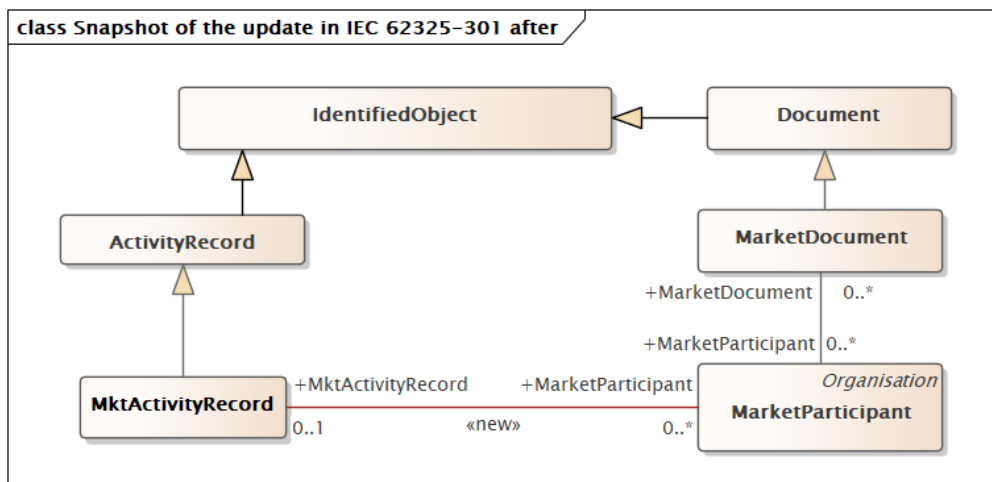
class Snapshot of the update in IEC 62325-301 after

IdentifiedObject

Document

ActivityRecord

MarketDocument

+MarketDocument 0..*

+MarketParticipant 0..*

+MktActivityRecord

+MarketParticipant

Organisation

MktActivityRecord

MarketParticipant

0..1

«new»

0..*